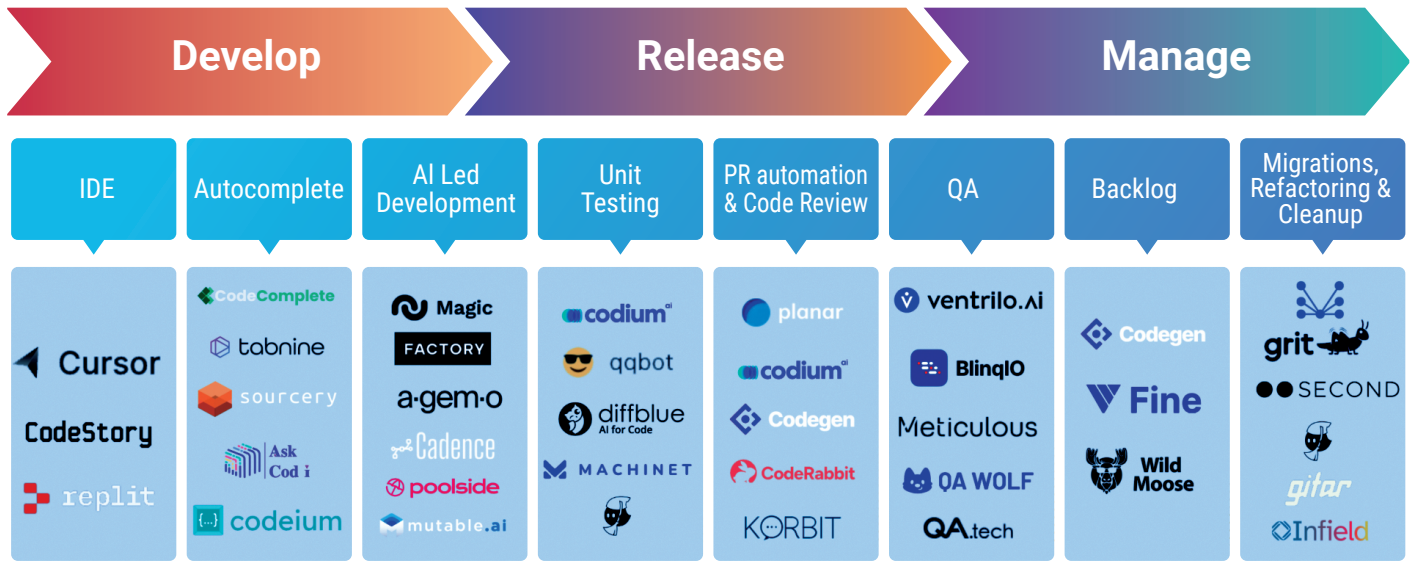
Develop

Release

Manage

IDE

Autocomplete

AI Led Development

Unit Testing

PR automation & Code Review

QA

Backlog

Migrations, Refactoring & Cleanup

Cursor

CodeStory

replit

CodeComplete

tabnine

sourcery

Ask Cod i

{...} codeium

Magic

FACTORY

a·gem·o

Cadence

poolside

mutable.ai

codium ai

qqbot

diffblue AI for Code

MACHINET

planar

codium ai

Codegen

CodeRabbit

KORBIT

ventrilo.ai

BlinqIO

Meticulous

QA WOLF

QA.tech

Codegen

Fine

Wild Moose

grit

SECOND

gitar

Infield